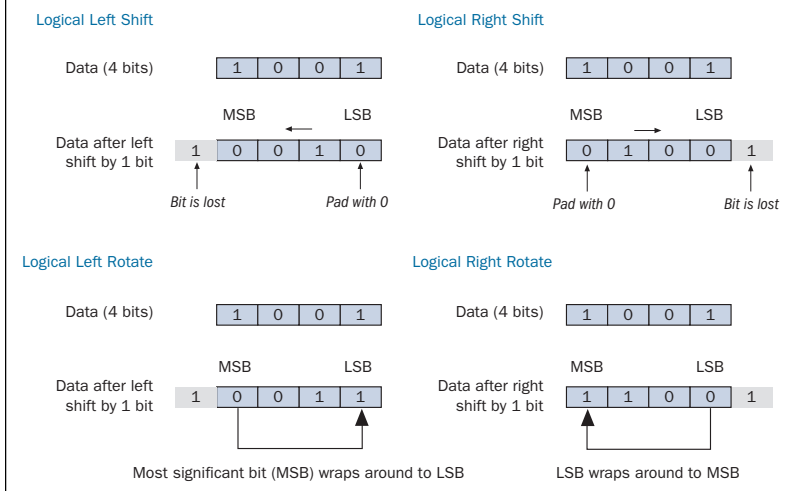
Logical Left Shift

Data (4 bits)

| 1 | 0 | 0 | 1 |
|---|---|---|---|

MSB LSB

Data after left shift by 1 bit

| 1 | 0 | 0 | 1 | 0 |
|---|---|---|---|---|

Bit is lost

Pad with 0

Logical Right Shift

Data (4 bits)

| 1 | 0 | 0 | 1 |
|---|---|---|---|

MSB LSB

Data after right shift by 1 bit

| 0 | 1 | 0 | 0 | 1 |
|---|---|---|---|---|

Pad with 0

Bit is lost

Logical Left Rotate

Data (4 bits)

| 1 | 0 | 0 | 1 |
|---|---|---|---|

MSB LSB

Data after left shift by 1 bit

| 1 | 0 | 0 | 1 | 1 |
|---|---|---|---|---|

Most significant bit (MSB) wraps around to LSB

Logical Right Rotate

Data (4 bits)

| 1 | 0 | 0 | 1 |
|---|---|---|---|

MSB LSB

Data after right shift by 1 bit

| 1 | 1 | 0 | 0 | 1 |
|---|---|---|---|---|

LSB wraps around to MSB